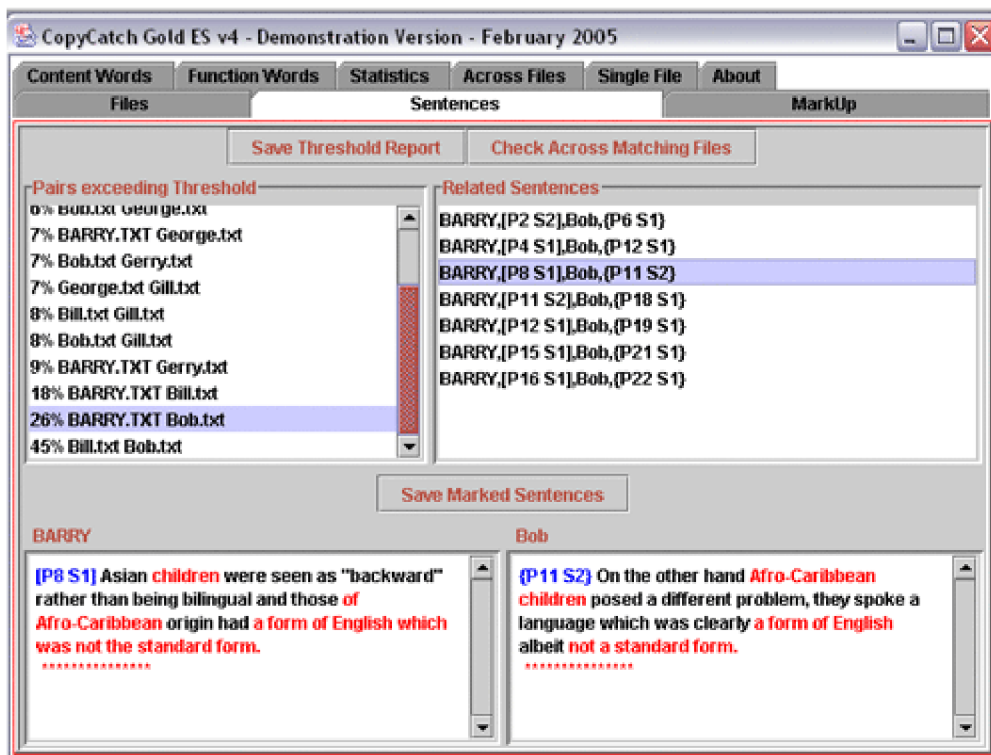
CopyCatch Gold ES v4 - Demonstration Version - February 2005

Content Words | Function Words | Statistics | Across Files | Single File | About
Files | Sentences | MarkUp

Save Threshold Report | Check Across Matching Files

Pairs exceeding Threshold
6% Bob.txt George.txt
7% BARRY.TXT George.txt
7% Bob.txt Gerry.txt
7% George.txt Gill.txt
8% Bill.txt Gill.txt
8% Bob.txt Gill.txt
9% BARRY.TXT Gerry.txt
18% BARRY.TXT Bill.txt
26% BARRY.TXT Bob.txt
45% Bill.txt Bob.txt

Related Sentences
BARRY,[P2 S2],Bob,{P6 S1}
BARRY,[P4 S1],Bob,{P12 S1}
BARRY,[P8 S1],Bob,{P11 S2}
BARRY,[P11 S2],Bob,{P18 S1}
BARRY,[P12 S1],Bob,{P19 S1}
BARRY,[P15 S1],Bob,{P21 S1}
BARRY,[P16 S1],Bob,{P22 S1}

Save Marked Sentences

BARRY
[P8 S1] Asian children were seen as "backward" rather than being bilingual and those of Afro-Caribbean origin had a form of English which was not the standard form.
***************

Bob
{P11 S2} On the other hand Afro-Caribbean children posed a different problem, they spoke a language which was clearly a form of English albeit not a standard form.
***************